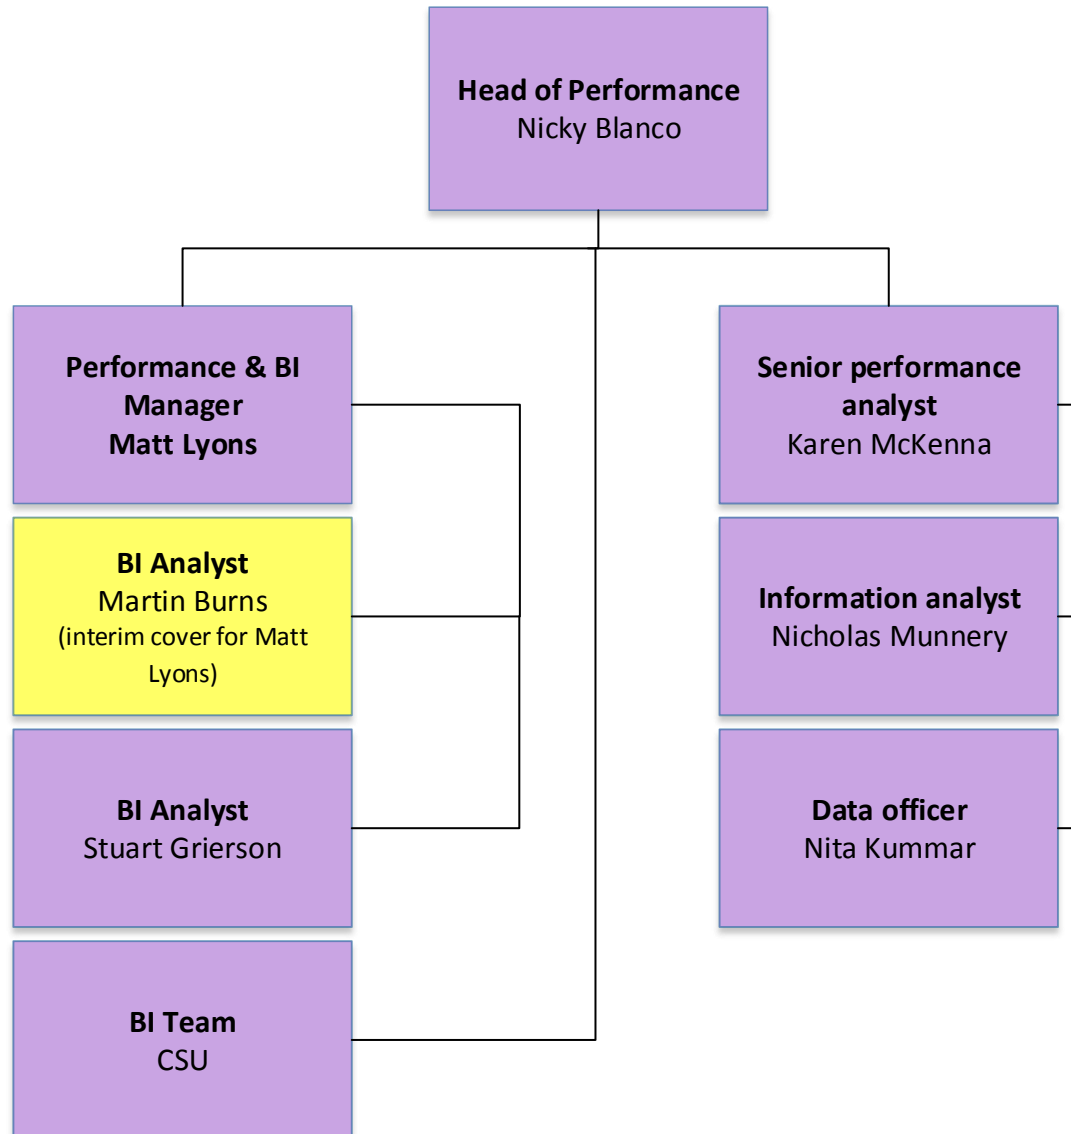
**Head of Performance**
Nicky Blanco

**Performance & BI Manager**
**Matt Lyons**

**BI Analyst**
Martin Burns
(interim cover for Matt Lyons)

**BI Analyst**
Stuart Grierson

**BI Team**
CSU

**Senior performance analyst**
Karen McKenna

**Information analyst**
Nicholas Munnery

**Data officer**
Nita Kummar